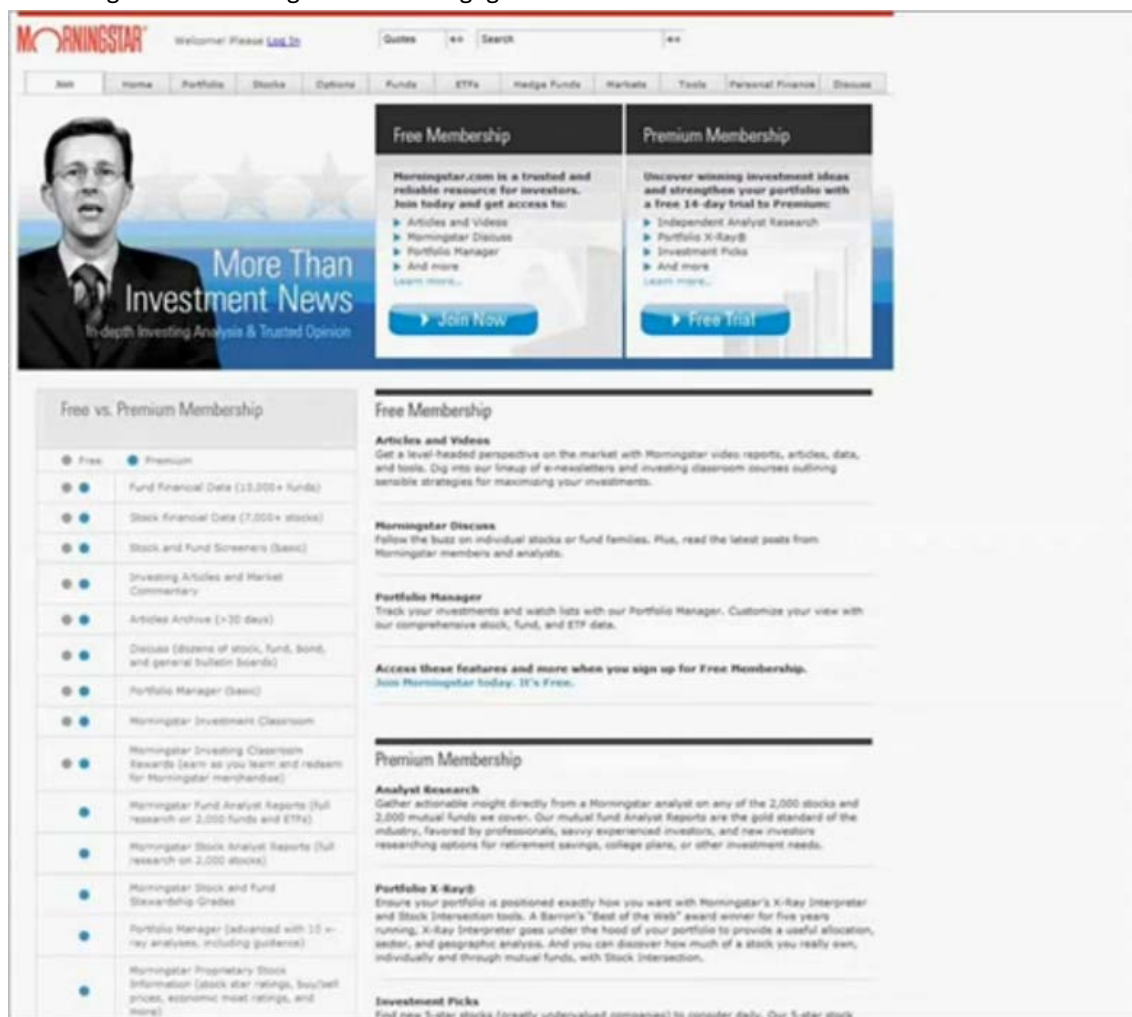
MORNINGSTAR Welcome! Please Log In

Quotes Search

Join | Home | Portfolio | Stocks | Options | Funds | ETFs | Hedge Funds | Markets | Tools | Personal Finance | Discuss

More Than Investment News
In-depth Investing Analysis & Trusted Opinion

Free Membership

Morningstar.com is a trusted and reliable resource for investors. Join today and get access to:
▶ Articles and Videos
▶ Morningstar Discuss
▶ Portfolio Manager
▶ And more
Learn more...

Join Now

Premium Membership

Uncover winning investment ideas and strengthen your portfolio with a free 14-day trial to Premium:
▶ Independent Analyst Research
▶ Portfolio X-Ray®
▶ Investment Picks
▶ And more
Learn more...

Free Trial

Free vs. Premium Membership

Free | Premium

Fund Financial Data (13,000+ funds)
Stock Financial Data (7,000+ stocks)
Stock and Fund Screeners (basic)
Investing Articles and Market Commentary
Articles Archive (>30 days)
Discuss (dozens of stock, fund, bond, and general bulletin boards)
Portfolio Manager (basic)
Morningstar Investment Classroom
Morningstar Investing Classroom Rewards (earn as you learn and redeem for Morningstar merchandise)
Morningstar Fund Analyst Reports (full research on 2,000 funds and ETFs)
Morningstar Stock Analyst Reports (full research on 2,000 stocks)
Morningstar Stock and Fund Stewardship Grades
Portfolio Manager (advanced with 10 x-ray analyses, including guidance)
Morningstar Proprietary Stock Information (stock star ratings, buy/sell prices, economic moat ratings, and more)

Free Membership

Articles and Videos
Get a level-headed perspective on the market with Morningstar video reports, articles, data, and tools. Dig into our lineup of e-newsletters and investing classroom courses outlining sensible strategies for maximizing your investments.

Morningstar Discuss
Follow the buzz on individual stocks or fund families. Plus, read the latest posts from Morningstar members and analysts.

Portfolio Manager
Track your investments and watch lists with our Portfolio Manager. Customize your view with our comprehensive stock, fund, and ETF data.

Access these features and more when you sign up for Free Membership.
Join Morningstar today. It's Free.

Premium Membership

Analyst Research
Gather actionable insight directly from a Morningstar analyst on any of the 2,000 stocks and 2,000 mutual funds we cover. Our mutual fund Analyst Reports are the gold standard of the industry, favored by professionals, savvy experienced investors, and new investors researching options for retirement savings, college plans, or other investment needs.

Portfolio X-Ray®
Ensure your portfolio is positioned exactly how you want with Morningstar's X-Ray Interpreter and Stock Intersection tools. A Barron's "Best of the Web" award winner for five years running, X-Ray Interpreter goes under the hood of your portfolio to provide a useful allocation, sector, and geographic analysis. And you can discover how much of a stock you really own, individually and through mutual funds, with Stock Intersection.

Investment Picks
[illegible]